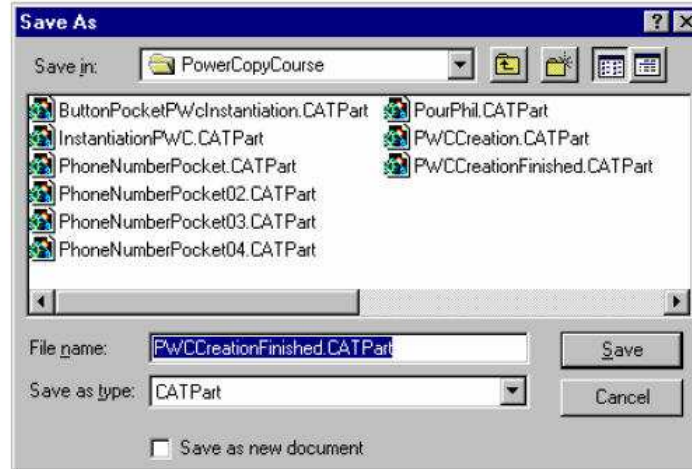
Save As

?

Save in: PowerCopyCourse

ButtonPocketPWcInstantiation.CATPart
InstantiationPWC.CATPart
PhoneNumberPocket.CATPart
PhoneNumberPocket02.CATPart
PhoneNumberPocket03.CATPart
PhoneNumberPocket04.CATPart

PourPhil.CATPart
PWCCreation.CATPart
PWCCreationFinished.CATPart

File name: PWCCreationFinished.CATPart

Save

Save as type: CATPart

Cancel

Save as new document